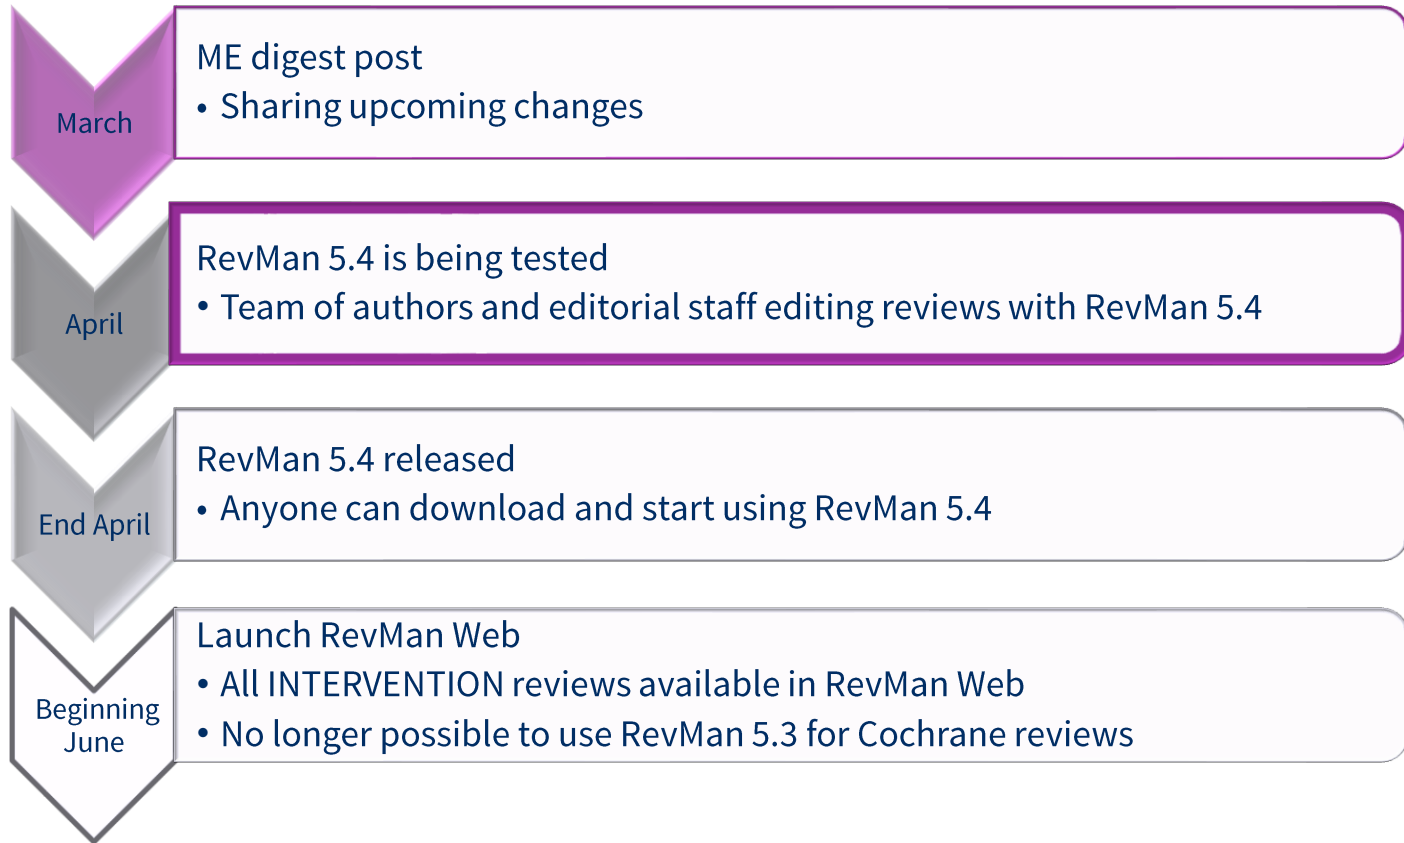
March

ME digest post
• Sharing upcoming changes

April

RevMan 5.4 is being tested
• Team of authors and editorial staff editing reviews with RevMan 5.4

End April

RevMan 5.4 released
• Anyone can download and start using RevMan 5.4

Beginning June

Launch RevMan Web
• All INTERVENTION reviews available in RevMan Web
• No longer possible to use RevMan 5.3 for Cochrane reviews